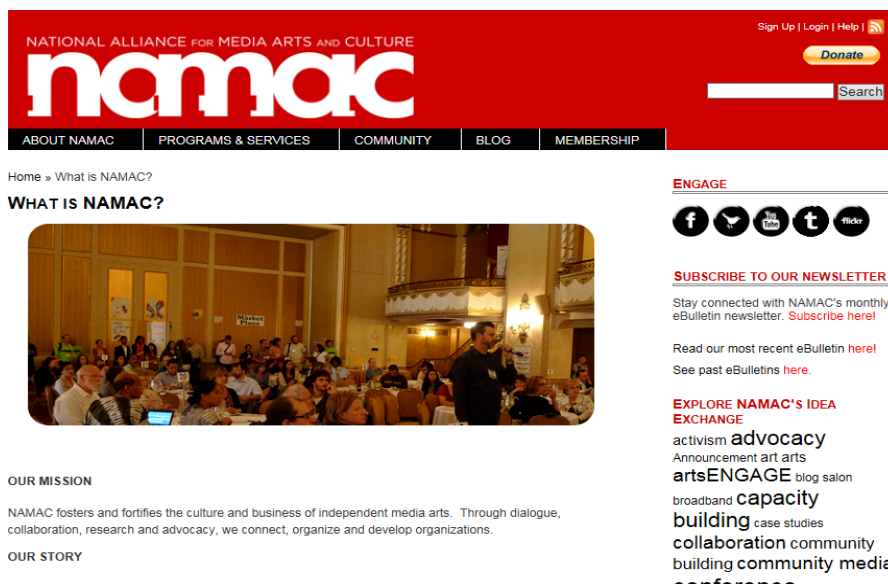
NATIONAL ALLIANCE FOR MEDIA ARTS AND CULTURE
namac

Sign Up | Login | Help |
Donate
Search

ABOUT NAMAC
PROGRAMS & SERVICES
COMMUNITY
BLOG
MEMBERSHIP

Home » What is NAMAC?

WHAT IS NAMAC?

Market Place

OUR MISSION

NAMAC fosters and fortifies the culture and business of independent media arts. Through dialogue, collaboration, research and advocacy, we connect, organize and develop organizations.

OUR STORY

ENGAGE

f
t
flickr

SUBSCRIBE TO OUR NEWSLETTER

Stay connected with NAMAC's monthly eBulletin newsletter. Subscribe here!

Read our most recent eBulletin here!

See past eBulletins here.

EXPLORE NAMAC'S IDEA EXCHANGE

activism advocacy Announcement art arts artsENGAGE blog salon broadband capacity building case studies collaboration community building community media